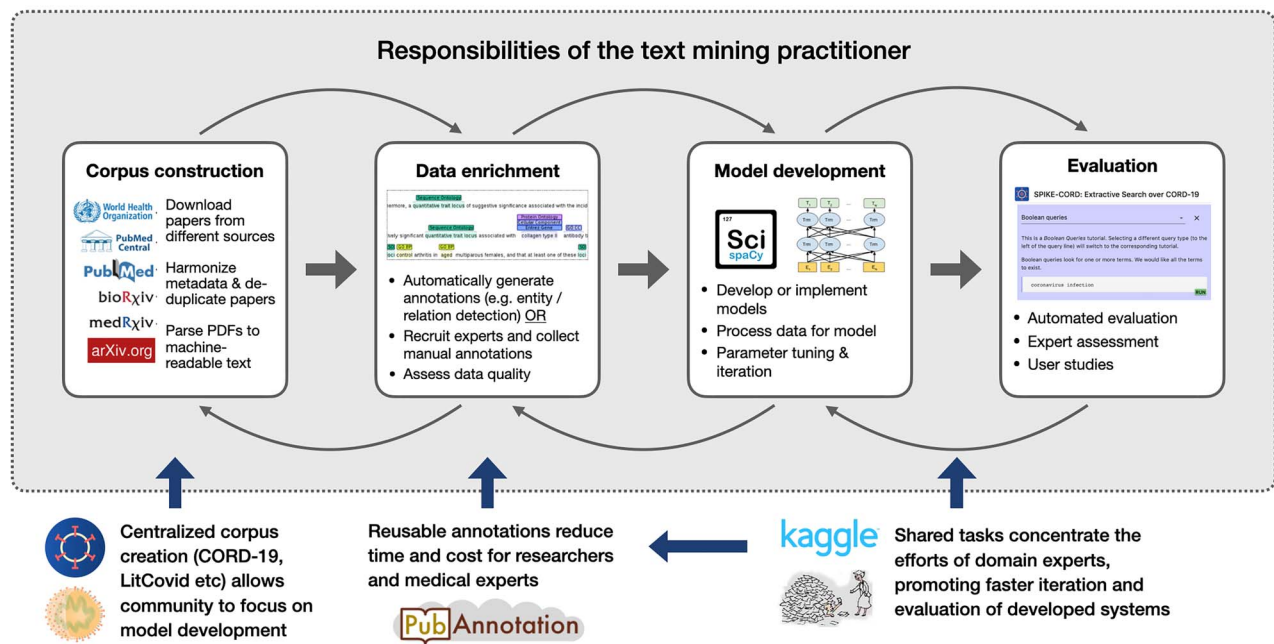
Responsibilities of the text mining practitioner

Corpus construction

World Health Organization

PubMed Central

PubMed

bioRxiv

medRxiv

arXiv.org

Download papers from different sources

Harmonize metadata & de-duplicate papers

Parse PDFs to machine-readable text

Data enrichment

Sequence Ontology

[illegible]ermore, a quantitative trait locus of suggestive significance associated with the incid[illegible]

Protein Ontology

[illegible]

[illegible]iously significant quantitative trait locus associated with collagen type II antibody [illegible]

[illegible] control arthritis in aged multiparous females, and that at least one of these loci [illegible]

• Automatically generate annotations (e.g. entity / relation detection) OR
• Recruit experts and collect manual annotations
• Assess data quality

Model development

127
Sci
spaCy

• Develop or implement models
• Process data for model
• Parameter tuning & iteration

Evaluation

SPIKE-CORD: Extractive Search over CORD-19

Boolean queries

This is a Boolean Queries tutorial. Selecting a different query type (to the left of the query line) will switch to the corresponding tutorial.

Boolean queries look for one or more terms. We would like all the terms to exist.

coronavirus infection

RUN

• Automated evaluation
• Expert assessment
• User studies

Centralized corpus creation (CORD-19, LitCovid etc) allows community to focus on model development

Reusable annotations reduce time and cost for researchers and medical experts

PubAnnotation

kaggle

Shared tasks concentrate the efforts of domain experts, promoting faster iteration and evaluation of developed systems